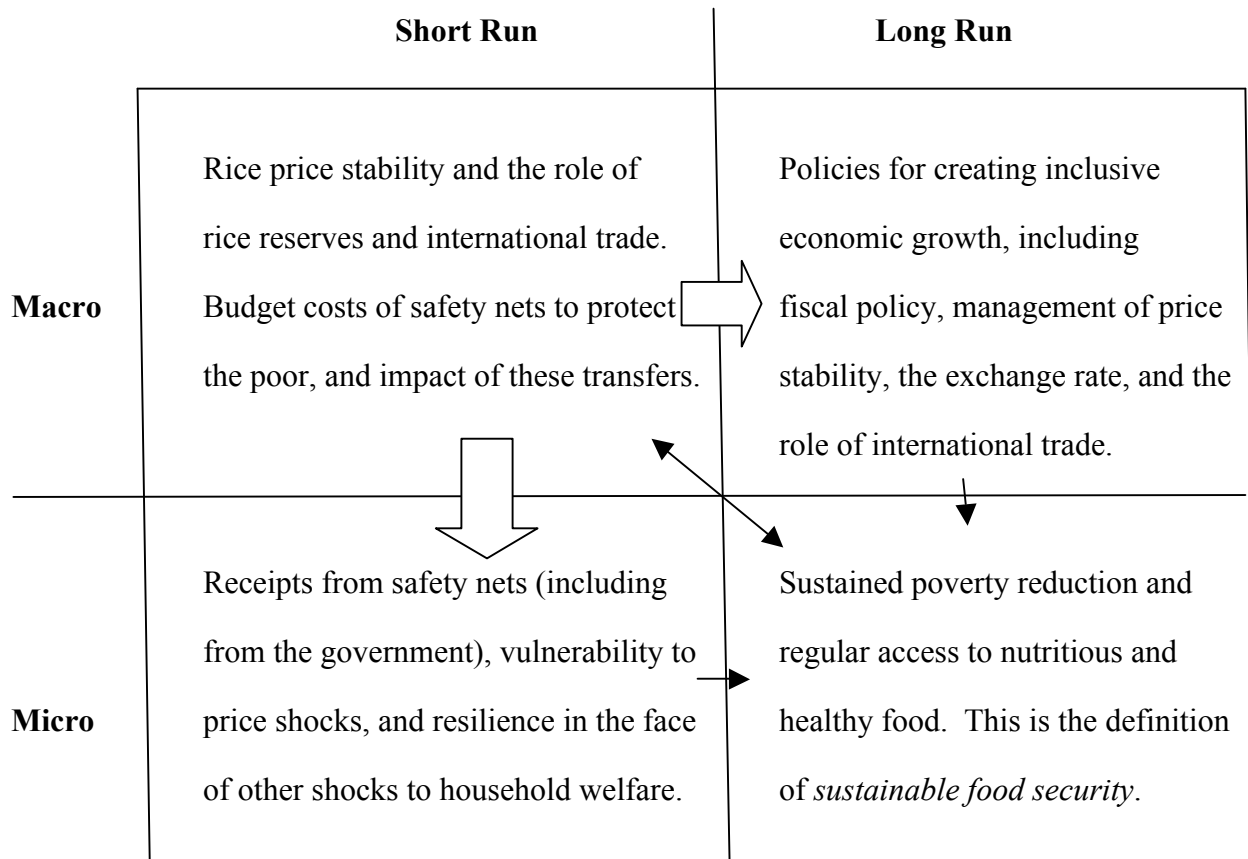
|  | Short Run | Long Run |
|---|---|---|
| Macro | Rice price stability and the role of rice reserves and international trade. Budget costs of safety nets to protect the poor, and impact of these transfers. | Policies for creating inclusive economic growth, including fiscal policy, management of price stability, the exchange rate, and the role of international trade. |
| Micro | Receipts from safety nets (including from the government), vulnerability to price shocks, and resilience in the face of other shocks to household welfare. | Sustained poverty reduction and regular access to nutritious and healthy food. This is the definition of *sustainable food security*. |